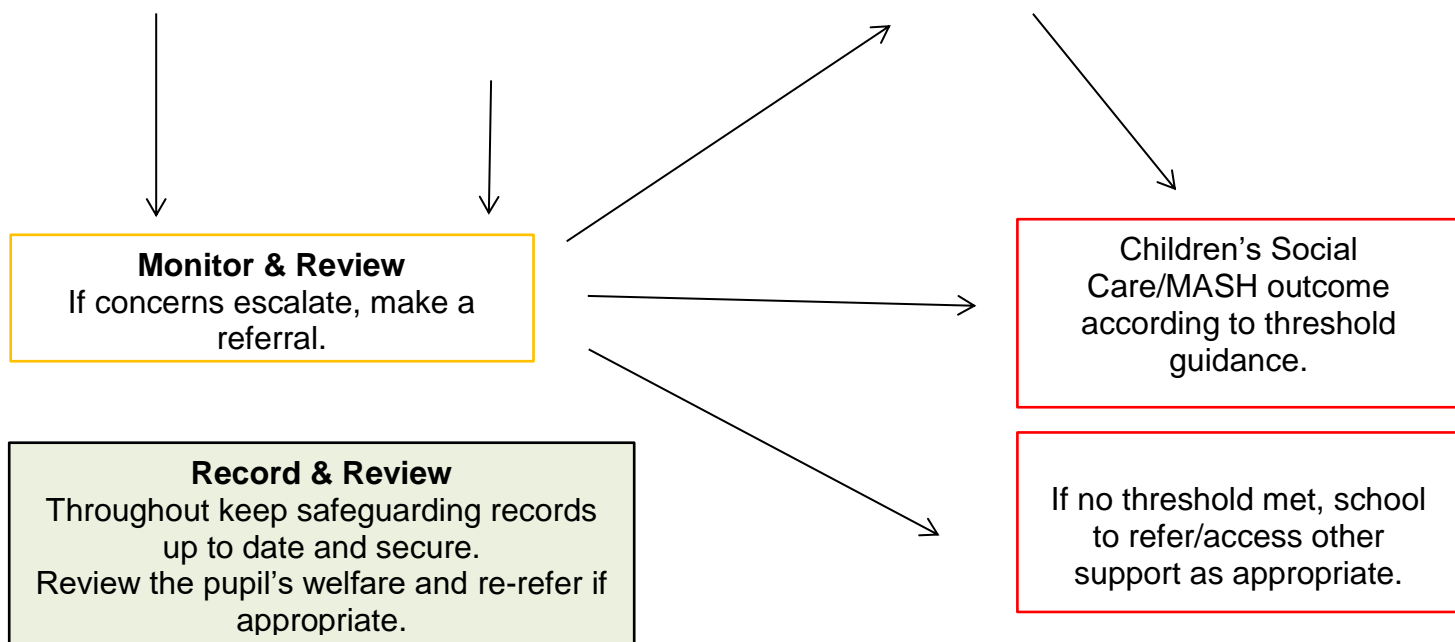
**Monitor & Review**
If concerns escalate, make a referral.

Children's Social Care/MASH outcome according to threshold guidance.

**Record & Review**
Throughout keep safeguarding records up to date and secure.
Review the pupil's welfare and re-refer if appropriate.

If no threshold met, school to refer/access other support as appropriate.